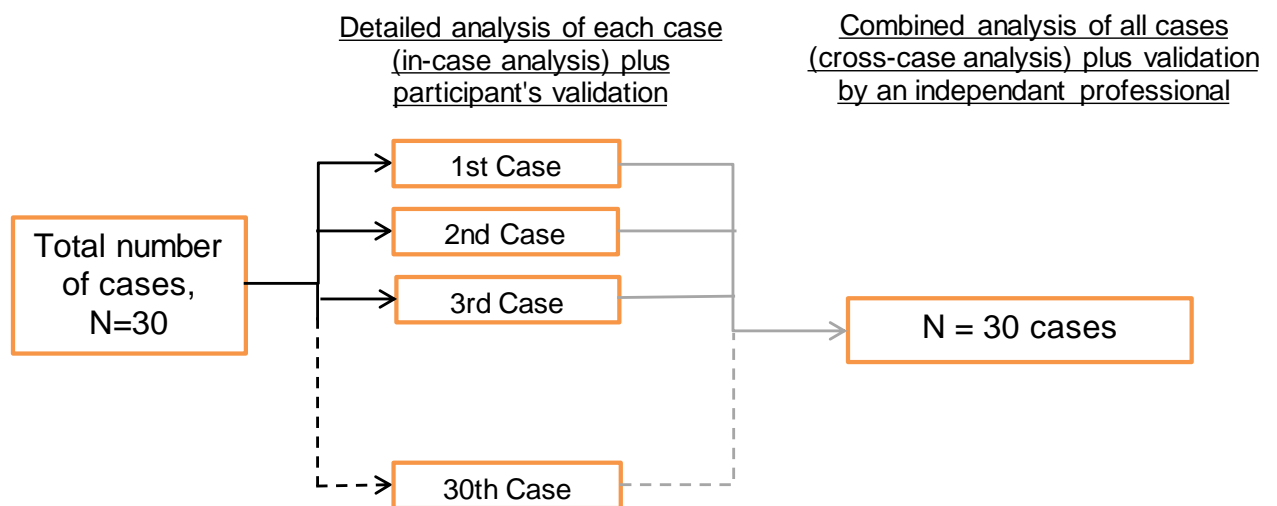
Detailed analysis of each case (in-case analysis) plus participant's validation

Combined analysis of all cases (cross-case analysis) plus validation by an independant professional

Total number of cases, N=30

1st Case

2nd Case

3rd Case

30th Case

N = 30 cases